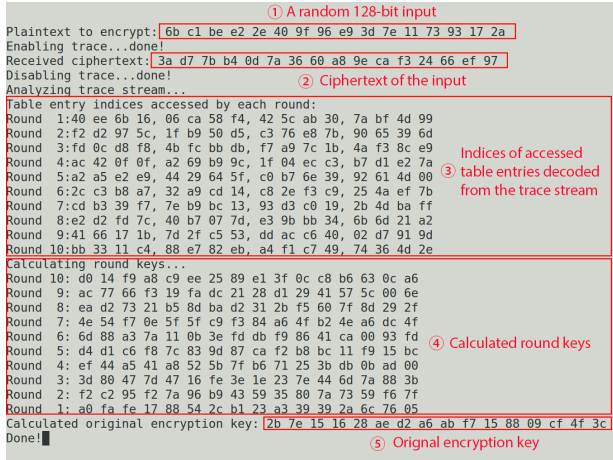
① A random 128-bit input

Plaintext to encrypt: 6b c1 be e2 2e 40 9f 96 e9 3d 7e 11 73 93 17 2a
Enabling trace...done!
Received ciphertext: 3a d7 7b b4 0d 7a 36 60 a8 9e ca f3 24 66 ef 97
Disabling trace...done!
Analyzing trace stream...

② Ciphertext of the input

Table entry indices accessed by each round:
Round 1:40 ee 6b 16, 06 ca 58 f4, 42 5c ab 30, 7a bf 4d 99
Round 2:f2 d2 97 5c, 1f b9 50 d5, c3 76 e8 7b, 90 65 39 6d
Round 3:fd 0c d8 f8, 4b fc bb db, f7 a9 7c 1b, 4a f3 8c e9
Round 4:ac 42 0f 0f, a2 69 b9 9c, 1f 04 ec c3, b7 d1 e2 7a
Round 5:a2 a5 e2 e9, 44 29 64 5f, c0 b7 6e 39, 92 61 4d 00
Round 6:2c c3 b8 a7, 32 a9 cd 14, c8 2e f3 c9, 25 4a ef 7b
Round 7:cd b3 39 f7, 7e b9 bc 13, 93 d3 c0 19, 2b 4d ba ff
Round 8:e2 d2 fd 7c, 40 b7 07 7d, e3 9b bb 34, 6b 6d 21 a2
Round 9:41 66 17 1b, 7d 2f c5 53, dd ac c6 40, 02 d7 91 9d
Round 10:bb 33 11 c4, 88 e7 82 eb, a4 f1 c7 49, 74 36 4d 2e

③ Indices of accessed table entries decoded from the trace stream

Calculating round keys...
Round 10: d0 14 f9 a8 c9 ee 25 89 e1 3f 0c c8 b6 63 0c a6
Round 9: ac 77 66 f3 19 fa dc 21 28 d1 29 41 57 5c 00 6e
Round 8: ea d2 73 21 b5 8d ba d2 31 2b f5 60 7f 8d 29 2f
Round 7: 4e 54 f7 0e 5f 5f c9 f3 84 a6 4f b2 4e a6 dc 4f
Round 6: 6d 88 a3 7a 11 0b 3e fd db f9 86 41 ca 00 93 fd
Round 5: d4 d1 c6 f8 7c 83 9d 87 ca f2 b8 bc 11 f9 15 bc
Round 4: ef 44 a5 41 a8 52 5b 7f b6 71 25 3b db 0b ad 00
Round 3: 3d 80 47 7d 47 16 fe 3e 1e 23 7e 44 6d 7a 88 3b
Round 2: f2 c2 95 f2 7a 96 b9 43 59 35 80 7a 73 59 f6 7f
Round 1: a0 fa fe 17 88 54 2c b1 23 a3 39 39 2a 6c 76 05

④ Calculated round keys

Calculated original encryption key: 2b 7e 15 16 28 ae d2 a6 ab f7 15 88 09 cf 4f 3c
Done!

⑤ Orignal encryption key